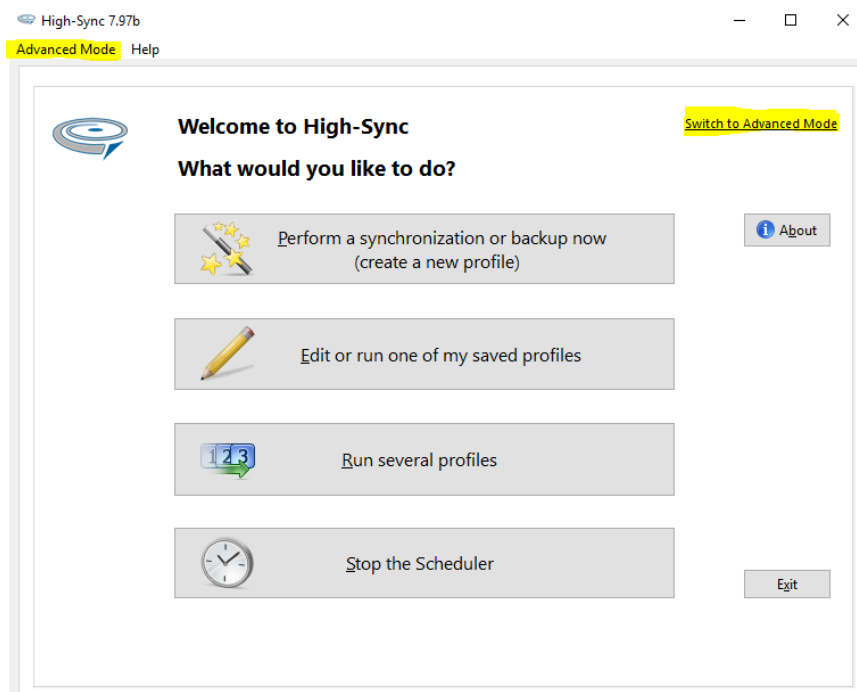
High-Sync 7.97b

Advanced Mode Help

Welcome to High-Sync

What would you like to do?

Switch to Advanced Mode

Perform a synchronization or backup now (create a new profile)

About

Edit or run one of my saved profiles

1 2 3

Run several profiles

Stop the Scheduler

Exit